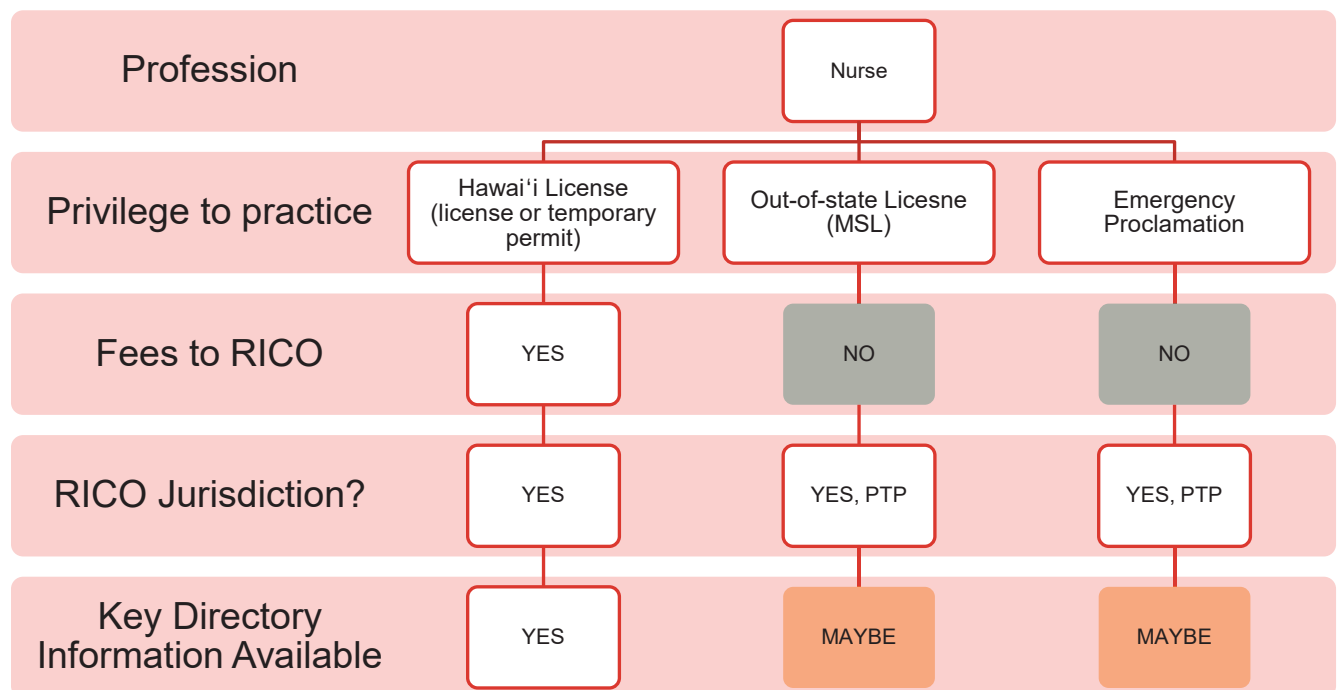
Profession

Nurse

Privilege to practice

Hawaiʻi License (license or temporary permit)

Out-of-state Licesne (MSL)

Emergency Proclamation

Fees to RICO

YES

NO

NO

RICO Jurisdiction?

YES

YES, PTP

YES, PTP

Key Directory Information Available

YES

MAYBE

MAYBE